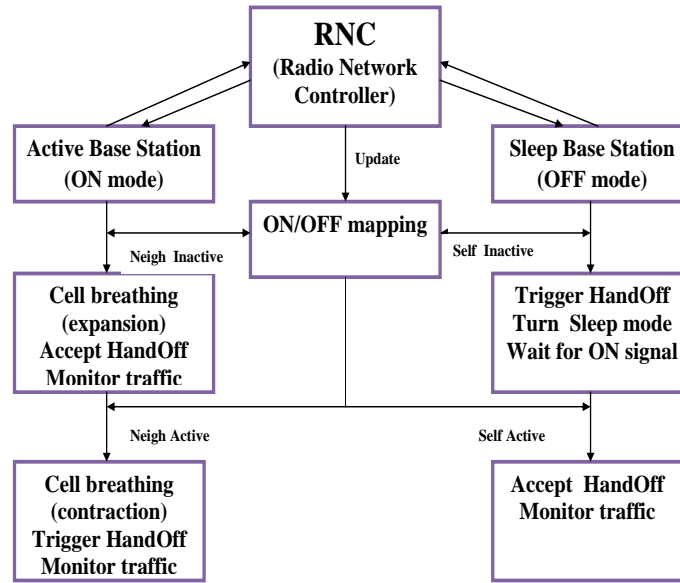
RNC
(Radio Network Controller)

Active Base Station
(ON mode)

Update

Sleep Base Station
(OFF mode)

ON/OFF mapping

Neigh Inactive

Self Inactive

Cell breathing
(expansion)
Accept HandOff
Monitor traffic

Trigger HandOff
Turn Sleep mode
Wait for ON signal

Neigh Active

Self Active

Cell breathing
(contraction)
Trigger HandOff
Monitor traffic

Accept HandOff
Monitor traffic